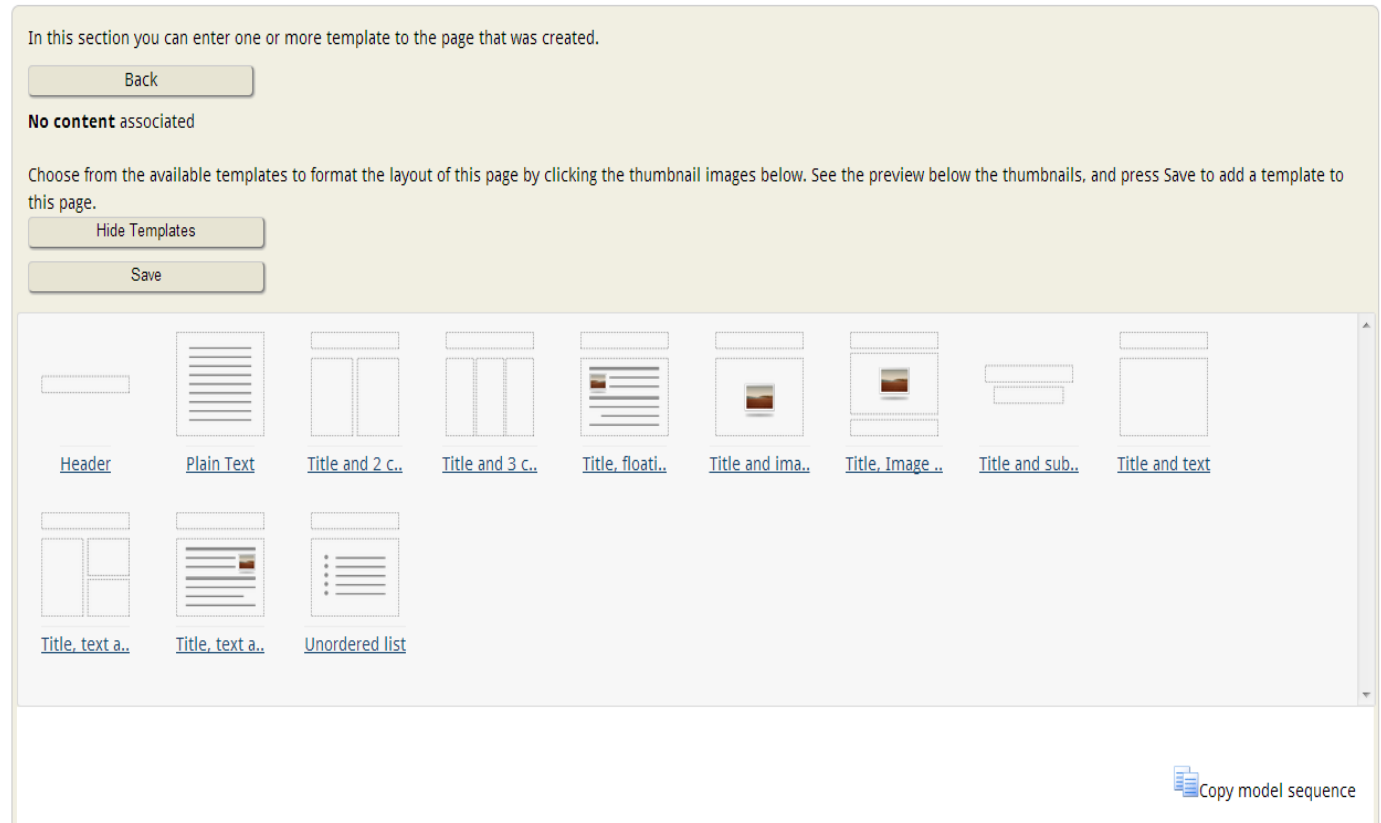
In this section you can enter one or more template to the page that was created.

Back

**No content** associated

Choose from the available templates to format the layout of this page by clicking the thumbnail images below. See the preview below the thumbnails, and press Save to add a template to this page.

Hide Templates

Save

Header

Plain Text

Title and 2 c..

Title and 3 c..

Title, floati..

Title and ima..

Title, Image ..

Title and sub..

Title and text

Title, text a..

Title, text a..

Unordered list

Copy model sequence